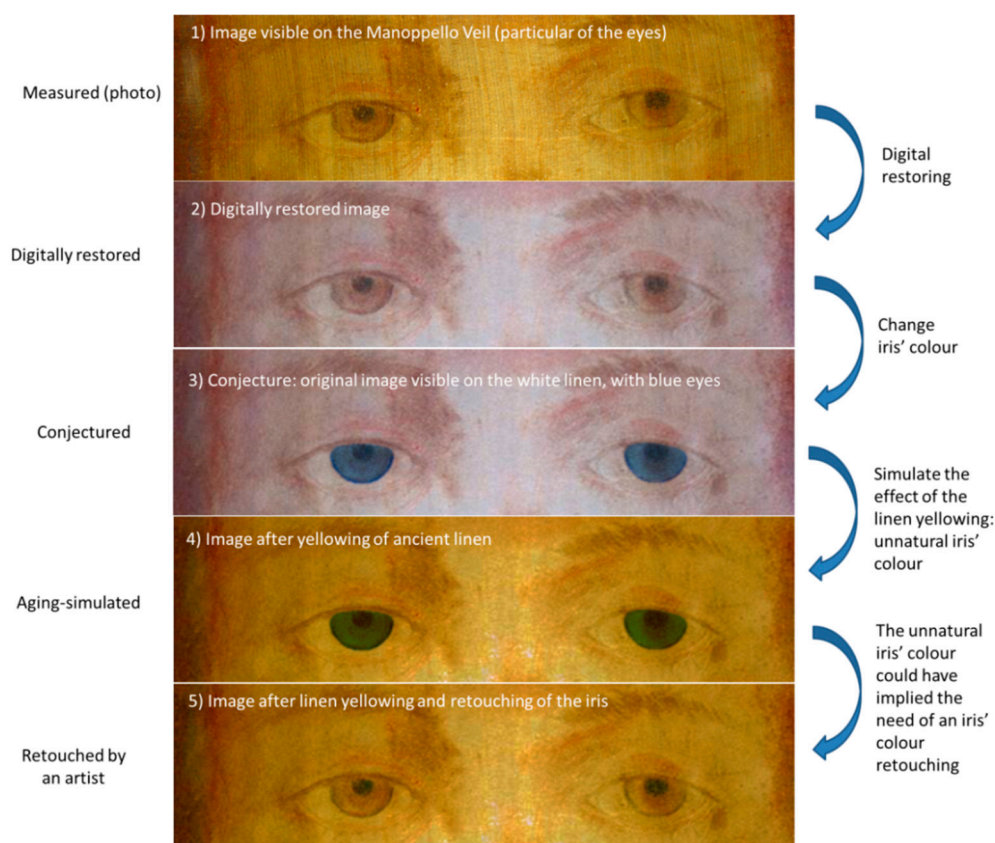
Measured (photo)

1) Image visible on the Manoppello Veil (particular of the eyes)

Digital restoring

Digitally restored

2) Digitally restored image

Change iris' colour

Conjectured

3) Conjecture: original image visible on the white linen, with blue eyes

Simulate the effect of the linen yellowing: unnatural iris' colour

Aging-simulated

4) Image after yellowing of ancient linen

The unnatural iris' colour could have implied the need of an iris' colour retouching

Retouched by an artist

5) Image after linen yellowing and retouching of the iris